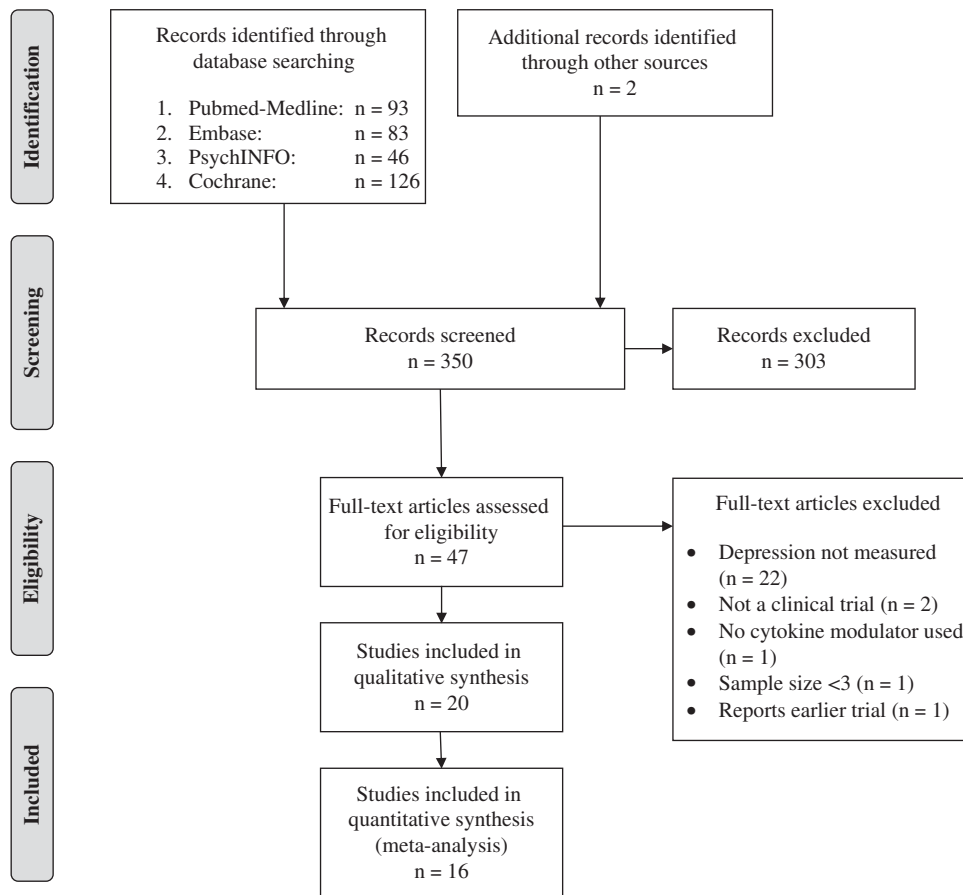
Identification

Records identified through database searching

1. Pubmed-Medline: n = 93
2. Embase: n = 83
3. PsychINFO: n = 46
4. Cochrane: n = 126

Additional records identified through other sources
n = 2

Screening

Records screened
n = 350

Records excluded
n = 303

Eligibility

Full-text articles assessed for eligibility
n = 47

Full-text articles excluded

- Depression not measured (n = 22)
- Not a clinical trial (n = 2)
- No cytokine modulator used (n = 1)
- Sample size <3 (n = 1)
- Reports earlier trial (n = 1)

Studies included in qualitative synthesis
n = 20

Included

Studies included in quantitative synthesis (meta-analysis)
n = 16